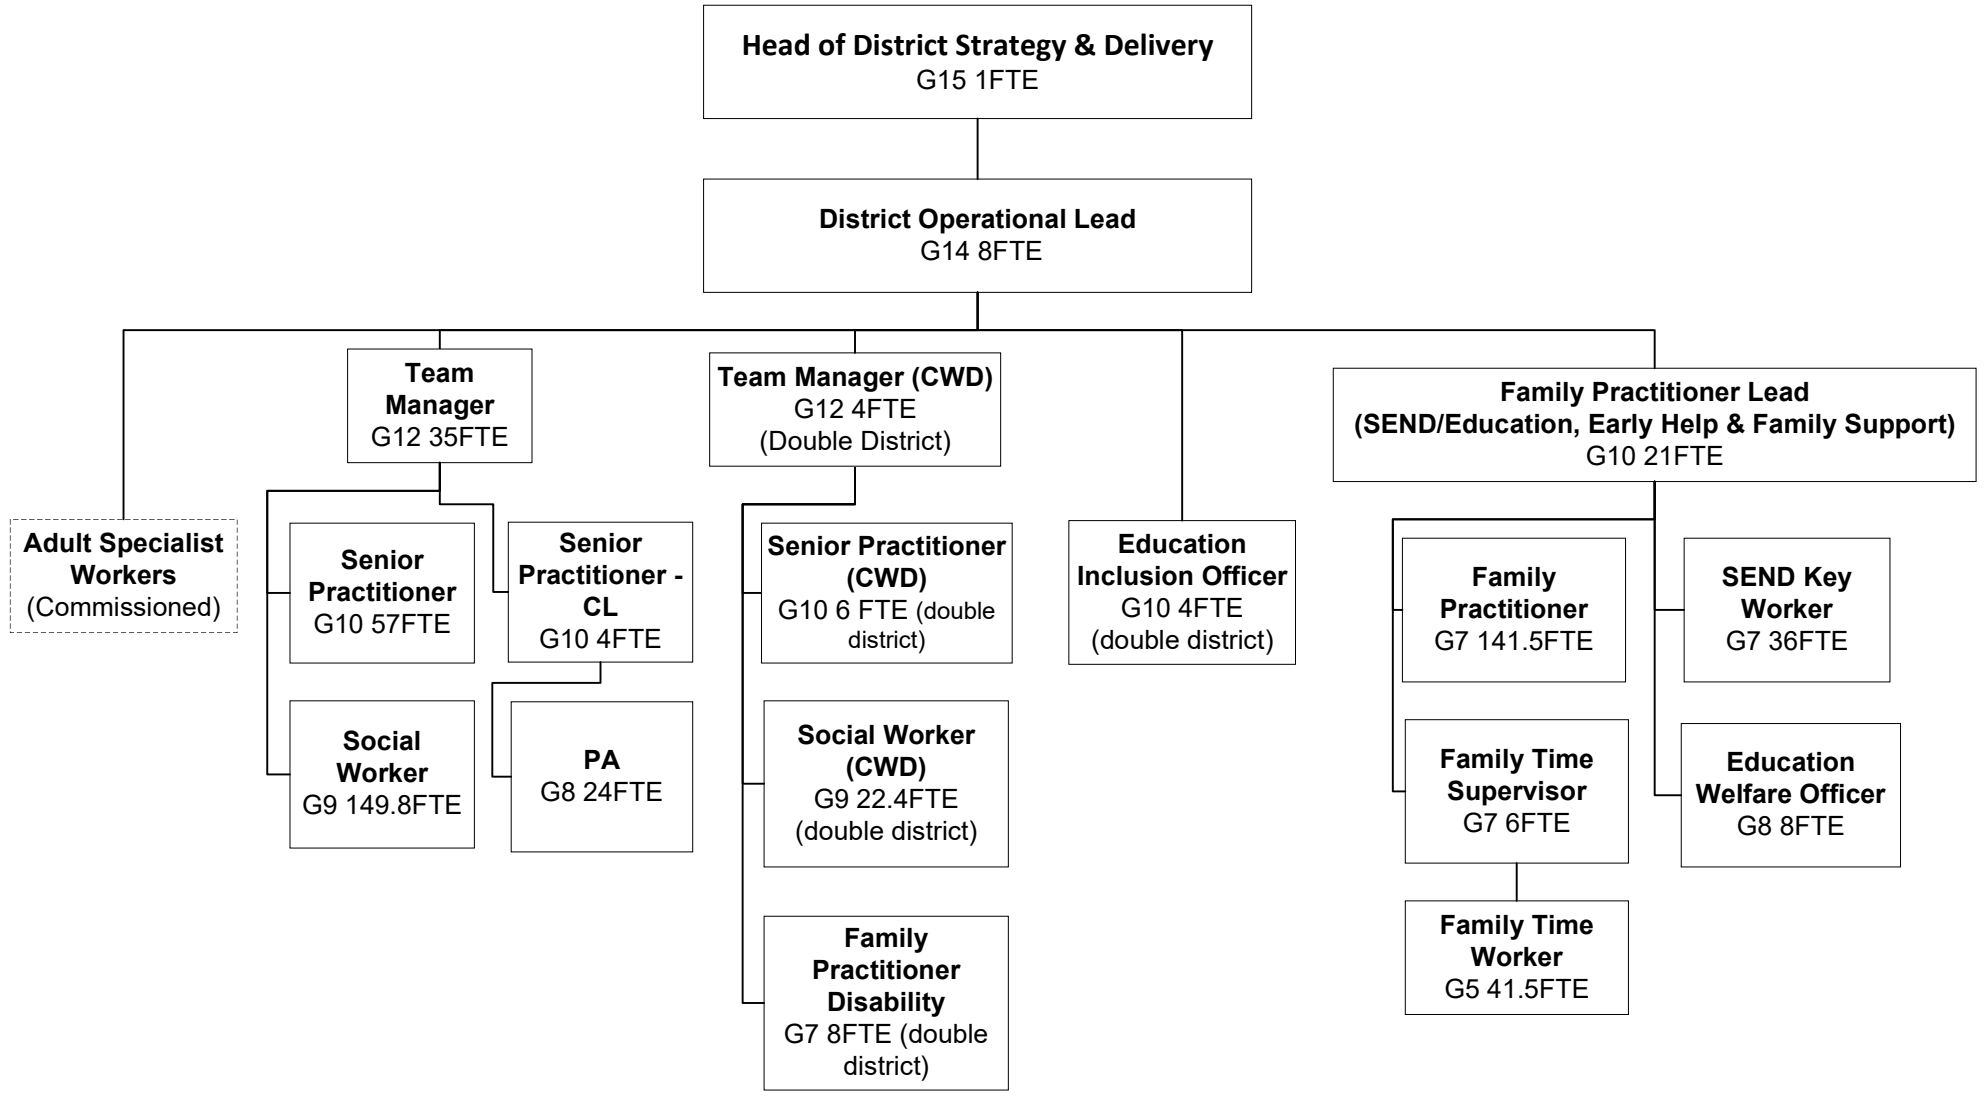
Head of District Strategy & Delivery
G15 1FTE

District Operational Lead
G14 8FTE

Adult Specialist Workers
(Commissioned)

Team Manager
G12 35FTE

Senior Practitioner
G10 57FTE

Senior Practitioner - CL
G10 4FTE

Social Worker
G9 149.8FTE

PA
G8 24FTE

Team Manager (CWD)
G12 4FTE
(Double District)

Senior Practitioner (CWD)
G10 6 FTE (double district)

Social Worker (CWD)
G9 22.4FTE
(double district)

Family Practitioner Disability
G7 8FTE (double district)

Education Inclusion Officer
G10 4FTE
(double district)

Family Practitioner Lead
(SEND/Education, Early Help & Family Support)
G10 21FTE

Family Practitioner
G7 141.5FTE

SEND Key Worker
G7 36FTE

Family Time Supervisor
G7 6FTE

Education Welfare Officer
G8 8FTE

Family Time Worker
G5 41.5FTE